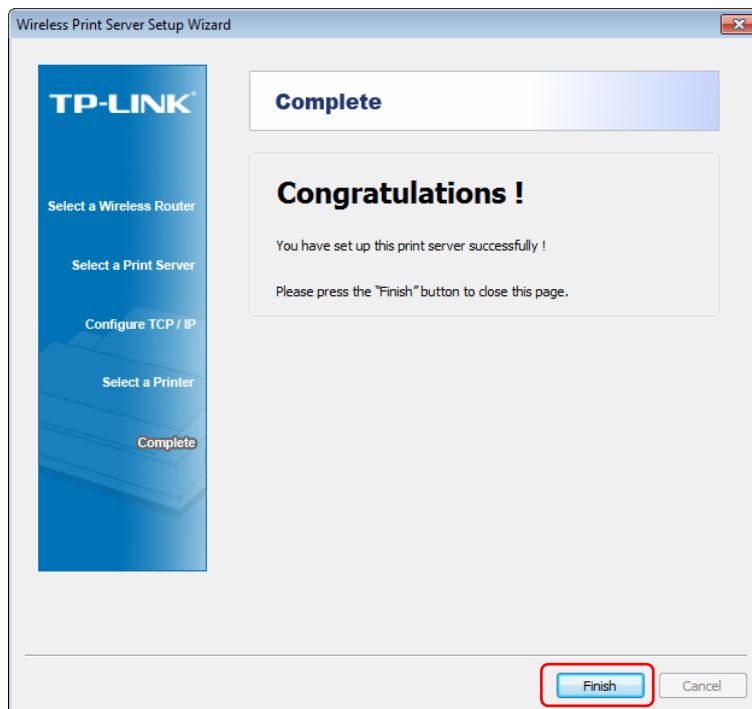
Wireless Print Server Setup Wizard

TP-LINK®

Select a Wireless Router

Select a Print Server

Configure TCP / IP

Select a Printer

Complete

Complete

Congratulations !

You have set up this print server successfully !

Please press the "Finish" button to close this page.

Finish

Cancel